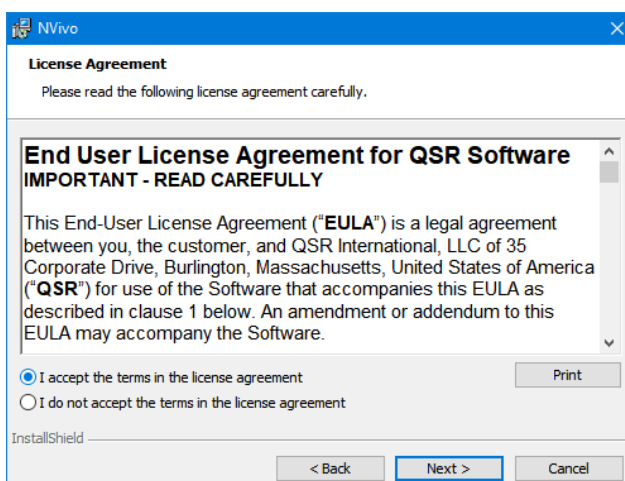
NVivo

License Agreement

Please read the following license agreement carefully.

End User License Agreement for QSR Software
IMPORTANT - READ CAREFULLY

This End-User License Agreement ("EULA") is a legal agreement between you, the customer, and QSR International, LLC of 35 Corporate Drive, Burlington, Massachusetts, United States of America ("QSR") for use of the Software that accompanies this EULA as described in clause 1 below. An amendment or addendum to this EULA may accompany the Software.

I accept the terms in the license agreement

I do not accept the terms in the license agreement

Print

InstallShield

< Back

Next >

Cancel